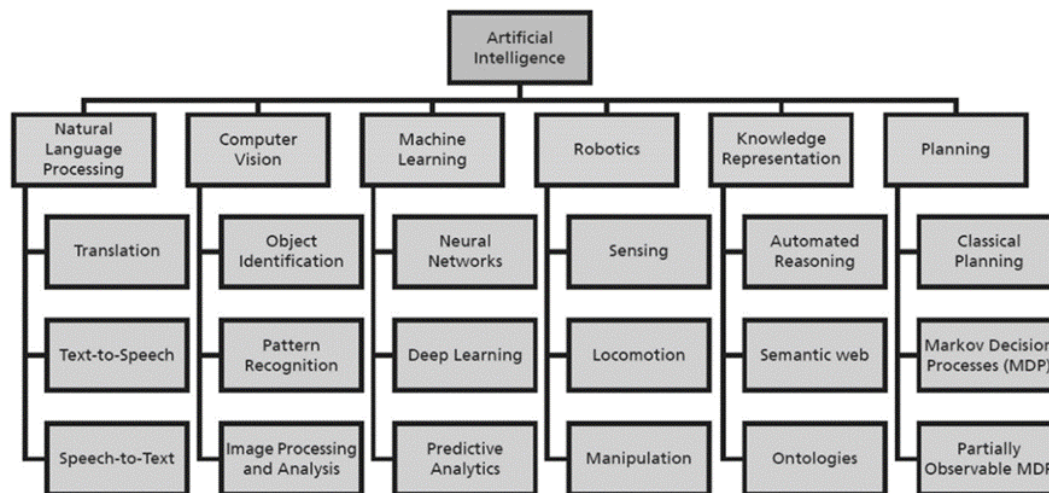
Artificial Intelligence

Natural Language Processing

Translation

Text-to-Speech

Speech-to-Text

Computer Vision

Object Identification

Pattern Recognition

Image Processing and Analysis

Machine Learning

Neural Networks

Deep Learning

Predictive Analytics

Robotics

Sensing

Locomotion

Manipulation

Knowledge Representation

Automated Reasoning

Semantic web

Ontologies

Planning

Classical Planning

Markov Decision Processes (MDP)

Partially Observable MDP